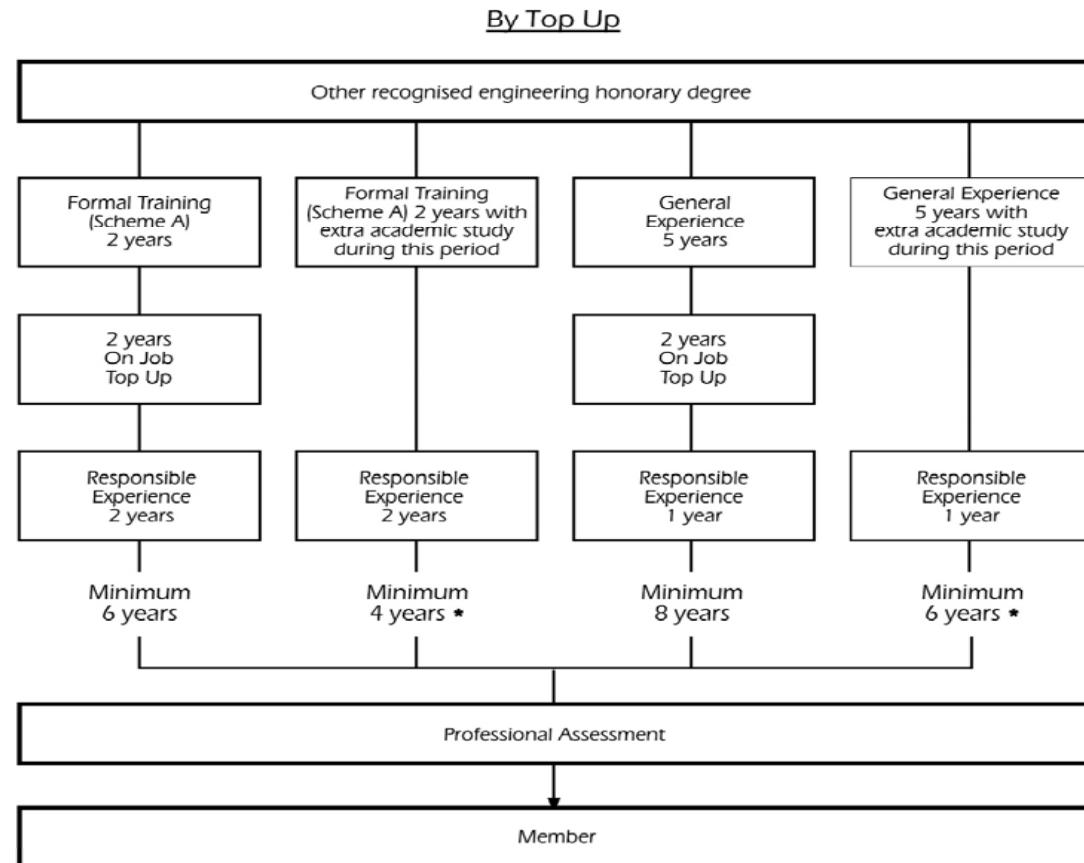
By Top Up

Other recognised engineering honorary degree

Formal Training (Scheme A) 2 years

2 years On Job Top Up

Responsible Experience 2 years

Minimum 6 years

Formal Training (Scheme A) 2 years with extra academic study during this period

Responsible Experience 2 years

Minimum 4 years *

General Experience 5 years

2 years On Job Top Up

Responsible Experience 1 year

Minimum 8 years

General Experience 5 years with extra academic study during this period

Responsible Experience 1 year

Minimum 6 years *

Professional Assessment

Member